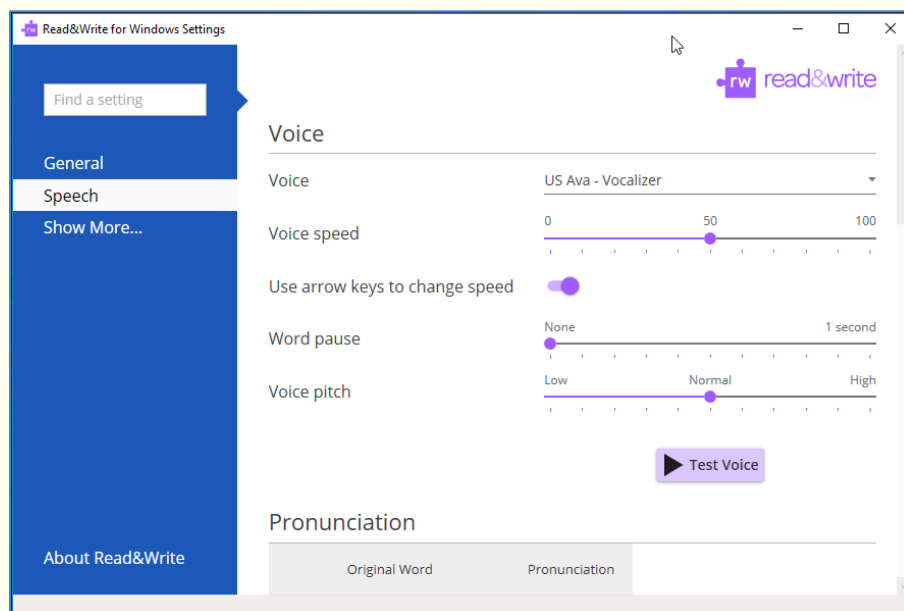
Read&Write for Windows Settings

Find a setting

General

Speech

Show More...

About Read&Write

rw read&write

Voice

Voice US Ava - Vocalizer

Voice speed 0 50 100

Use arrow keys to change speed

Word pause None 1 second

Voice pitch Low Normal High

Test Voice

Pronunciation

| Original Word | Pronunciation |
|---|---|